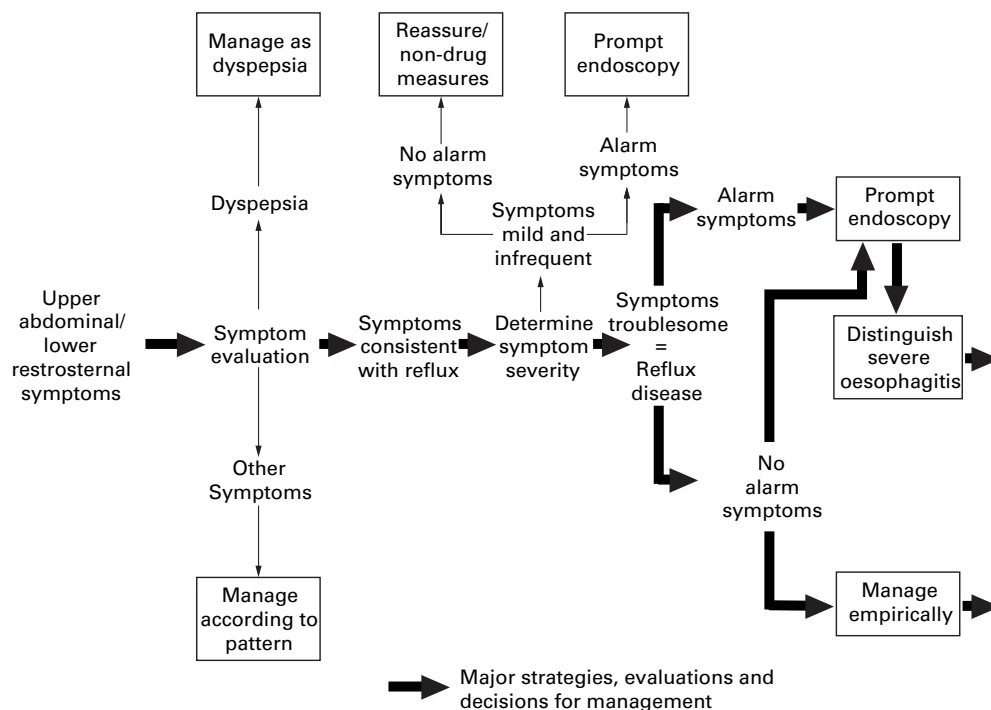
Manage as dyspepsia

Reassure/ non-drug measures

Prompt endoscopy

No alarm symptoms

Alarm symptoms

Dyspepsia

Symptoms mild and infrequent

Alarm symptoms

Prompt endoscopy

Upper abdominal/ lower restrosternal symptoms

Symptom evaluation

Symptoms consistent with reflux

Determine symptom severity

Symptoms troublesome = Reflux disease

Distinguish severe oesophagitis

Other Symptoms

No alarm symptoms

Manage according to pattern

Manage empirically

Major strategies, evaluations and decisions for management